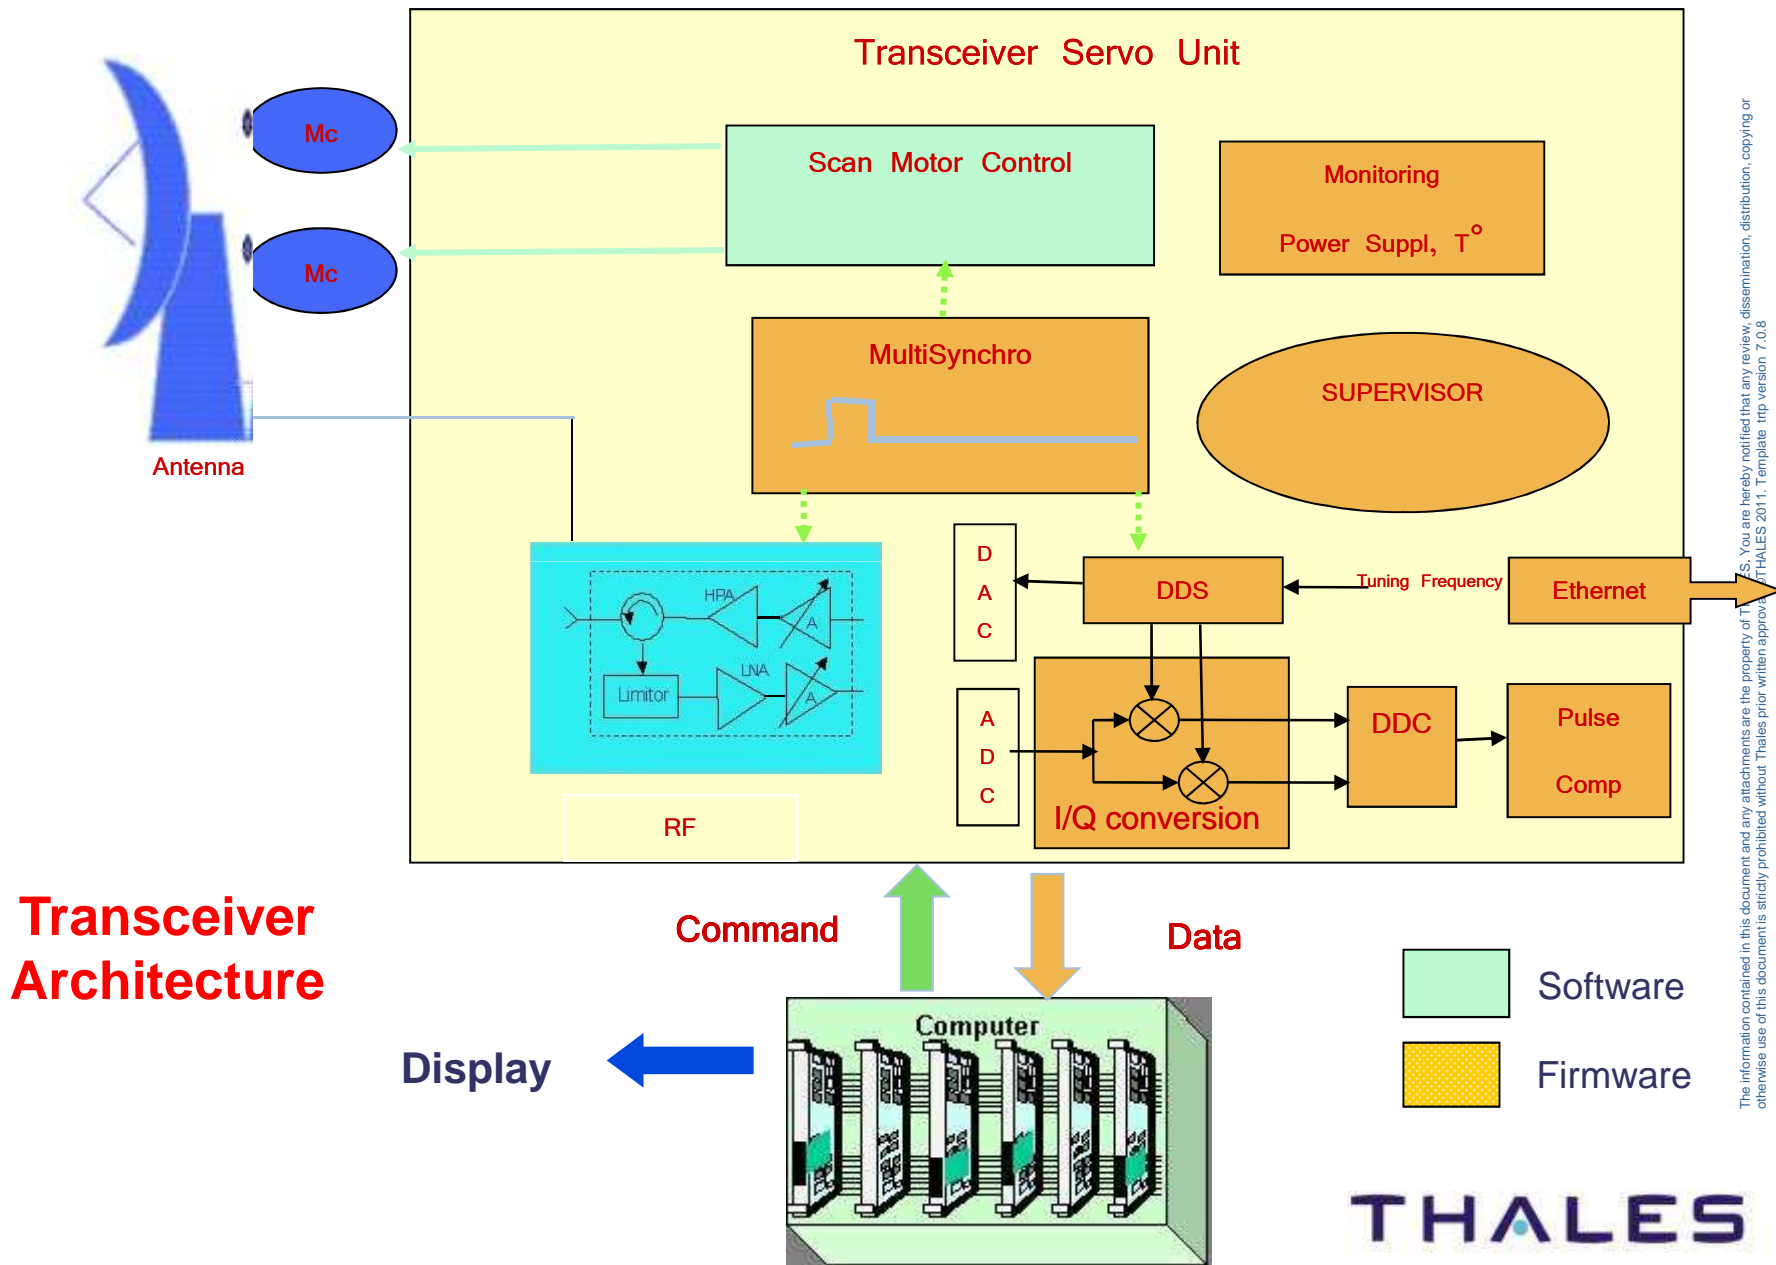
Transceiver Servo Unit

Mc

Mc

Antenna

Scan Motor Control

Monitoring

Power Suppl, T°

MultiSynchro

SUPERVISOR

HPA

A

Limitor

LNA

A

RF

D
A
C

DDS

Tuning Frequency

Ethernet

A
D
C

I/Q conversion

DDC

Pulse

Comp

Transceiver Architecture

Command

Data

Computer

Display

Software

Firmware

THALES

The information contained in this document and any attachments are the property of T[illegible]S. You are hereby notified that any review, dissemination, distribution, copying or otherwise use of this document is strictly prohibited without Thales prior written approv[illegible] ©THALES 2011. Template trtp version 7.0.8